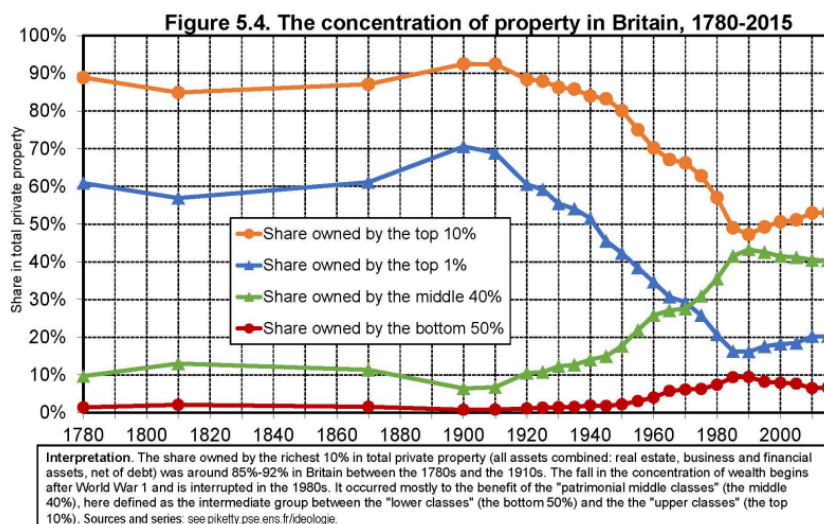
Figure 5.4. The concentration of property in Britain, 1780-2015

100%
90%
80%
70%
60%
50%
40%
30%
20%
10%
0%

Share in total private property

Share owned by the top 10%
Share owned by the top 1%
Share owned by the middle 40%
Share owned by the bottom 50%

1780 1800 1820 1840 1860 1880 1900 1920 1940 1960 1980 2000

Interpretation. The share owned by the richest 10% in total private property (all assets combined: real estate, business and financial assets, net of debt) was around 85%-92% in Britain between the 1780s and the 1910s. The fall in the concentration of wealth begins after World War 1 and is interrupted in the 1980s. It occurred mostly to the benefit of the "patrimonial middle classes" (the middle 40%), here defined as the intermediate group between the "lower classes" (the bottom 50%) and the the "upper classes" (the top 10%). Sources and series: see piketty.pse.ens.fr/ideologie.